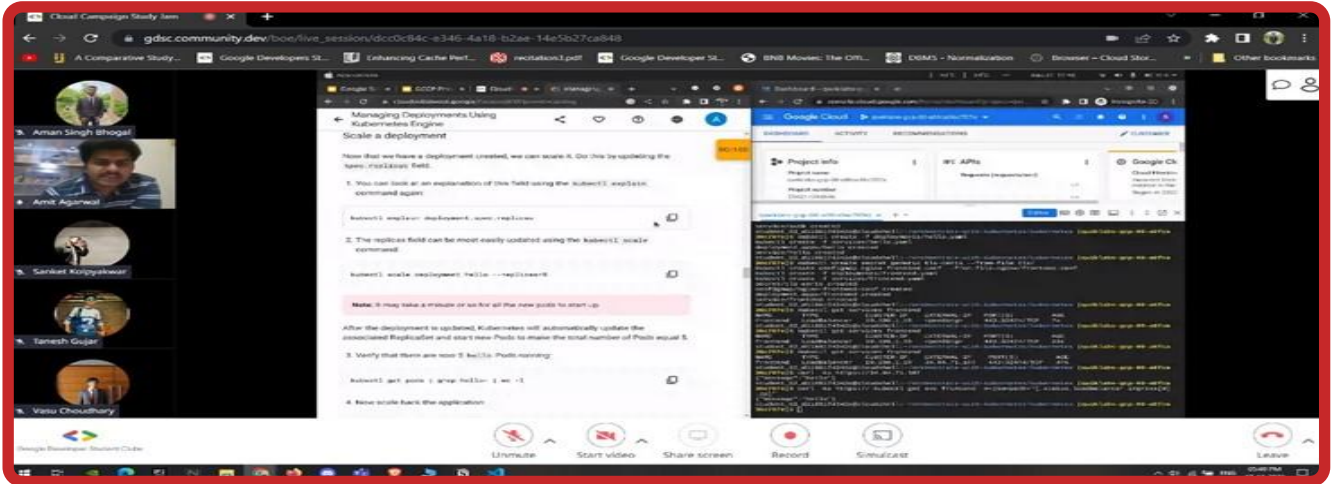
Cloud Campaign Study Jam

gdsc.community.dev/boe/live_session/dcc0c84c-e346-4a18-b2ae-14e5b27ca848

A Comparative Study... Google Developers St... Enhancing Cache Perf... recitation3.pdf Google Developer St... BNS Movies: The Offi... DBMS - Normalization Browser – Cloud Stor... Other bookmarks

Aman Singh Bhogal

Amit Agarwal

Sanket Kolpyakwar

Tanesh Gujar

Vasu Choudhary

Managing Deployments Using Kubernetes Engine

Scale a deployment

Now that we have a deployment created, we can scale it. Do this by updating the spec.replicas field.

1. You can look at an explanation of this field using the kubectl explain command again:

kubectl explain deployment.spec.replicas

2. The replicas field can be most easily updated using the kubectl scale command:

kubectl scale deployment hello --replicas=5

Note: It may take a minute or so for all the new pods to start up.

After the deployment is updated, Kubernetes will automatically update the associated ReplicaSet and start new Pods to make the total number of Pods equal 5.

3. Verify that there are now 5 hello Pods running:

kubectl get pods | grep hello- | wc -l

4. Now scale back the application

Google Cloud

DASHBOARD ACTIVITY RECOMMENDATIONS

Project info

APIs

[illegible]

Google Developer Student Clubs

Unmute Start video Share screen Record Simulcast Leave